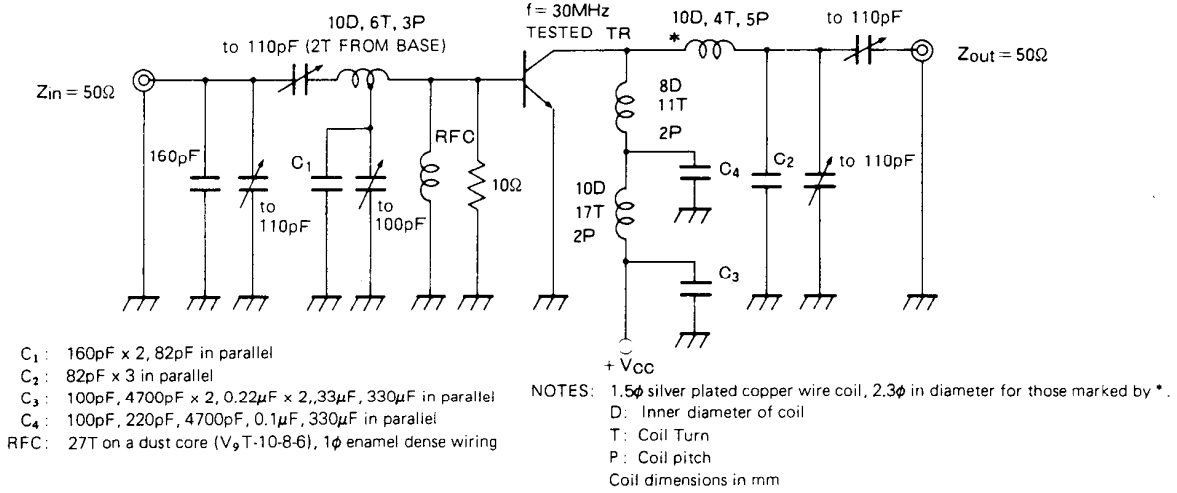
10D, 6T, 3P
to 110pF (2T FROM BASE)
f = 30MHz
TESTED TR
10D, 4T, 5P
*
to 110pF
$Z_{in} = 50\Omega$
$Z_{out} = 50\Omega$
160pF
to 110pF
$C_1$
to 100pF
RFC
$10\Omega$
8D 11T 2P
$C_4$
$C_2$
to 110pF
10D 17T 2P
$C_3$
$+V_{CC}$

$C_1$: 160pF x 2, 82pF in parallel
$C_2$: 82pF x 3 in parallel
$C_3$: 100pF, 4700pF x 2, 0.22$\mu$F x 2,,33$\mu$F, 330$\mu$F in parallel
$C_4$: 100pF, 220pF, 4700pF, 0.1$\mu$F, 330$\mu$F in parallel
RFC: 27T on a dust core ($V_9$ T-10-8-6), 1$\phi$ enamel dense wiring

NOTES: 1.5$\phi$ silver plated copper wire coil, 2.3$\phi$ in diameter for those marked by *.
D: Inner diameter of coil
T: Coil Turn
P: Coil pitch
Coil dimensions in mm